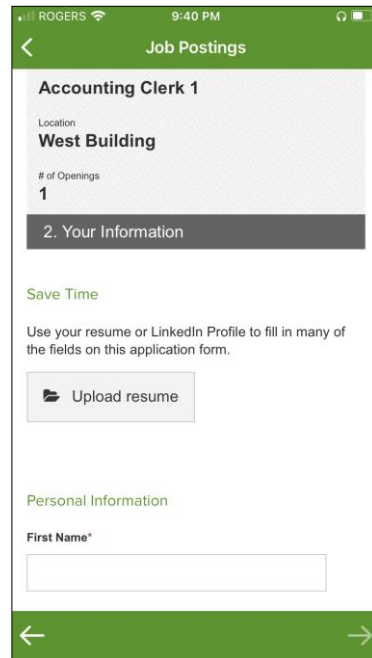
ROGERS 9:40 PM

Job Postings

Accounting Clerk 1

Location
West Building

# of Openings
1

2. Your Information

Save Time

Use your resume or LinkedIn Profile to fill in many of the fields on this application form.

Upload resume

Personal Information

First Name*